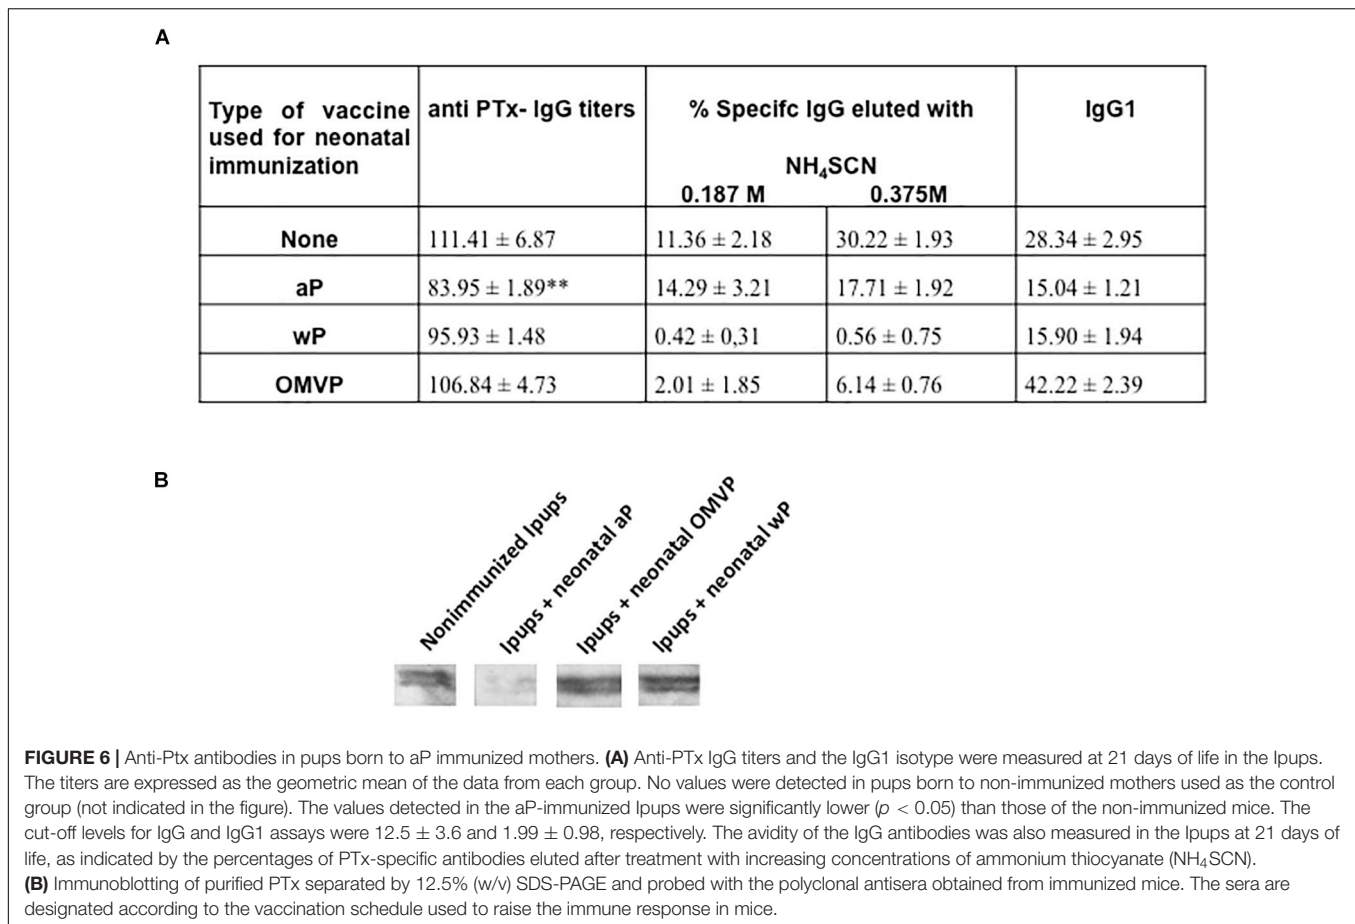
A

| Type of vaccine used for neonatal immunization | anti PTx- IgG titers | % Specifc IgG eluted with $NH_4SCN$ 0.187 M | 0.375M | IgG1 |
|---|---|---|---|---|
| None | $111.41 \pm 6.87$ | $11.36 \pm 2.18$ | $30.22 \pm 1.93$ | $28.34 \pm 2.95$ |
| aP | $83.95 \pm 1.89$** | $14.29 \pm 3.21$ | $17.71 \pm 1.92$ | $15.04 \pm 1.21$ |
| wP | $95.93 \pm 1.48$ | $0.42 \pm 0,31$ | $0.56 \pm 0.75$ | $15.90 \pm 1.94$ |
| OMVP | $106.84 \pm 4.73$ | $2.01 \pm 1.85$ | $6.14 \pm 0.76$ | $42.22 \pm 2.39$ |

B

Nonimmunized Ipups

Ipups + neonatal aP

Ipups + neonatal OMVP

Ipups + neonatal wP

**FIGURE 6 |** Anti-Ptx antibodies in pups born to aP immunized mothers. **(A)** Anti-PTx IgG titers and the IgG1 isotype were measured at 21 days of life in the Ipups. The titers are expressed as the geometric mean of the data from each group. No values were detected in pups born to non-immunized mothers used as the control group (not indicated in the figure). The values detected in the aP-immunized Ipups were significantly lower ($p < 0.05$) than those of the non-immunized mice. The cut-off levels for IgG and IgG1 assays were $12.5 \pm 3.6$ and $1.99 \pm 0.98$, respectively. The avidity of the IgG antibodies was also measured in the Ipups at 21 days of life, as indicated by the percentages of PTx-specific antibodies eluted after treatment with increasing concentrations of ammonium thiocyanate ($NH_4SCN$).
**(B)** Immunoblotting of purified PTx separated by 12.5% (w/v) SDS-PAGE and probed with the polyclonal antisera obtained from immunized mice. The sera are designated according to the vaccination schedule used to raise the immune response in mice.